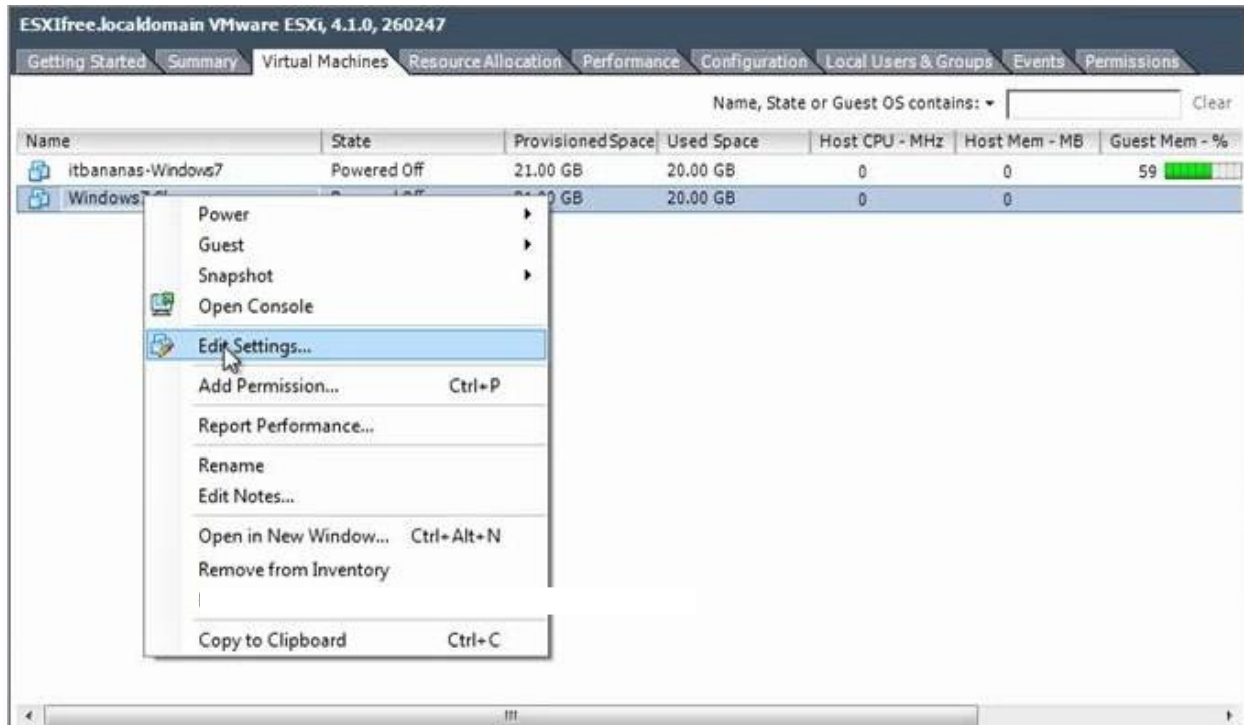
ESXIfree.localdomain VMware ESXi, 4.1.0, 260247

Getting Started | Summary | Virtual Machines | Resource Allocation | Performance | Configuration | Local Users & Groups | Events | Permissions

Name, State or Guest OS contains: ▾ Clear

| Name | State | Provisioned Space | Used Space | Host CPU - MHz | Host Mem - MB | Guest Mem - % |
|---|---|---|---|---|---|---|
| itbananas-Windows7 | Powered Off | 21.00 GB | 20.00 GB | 0 | 0 | 59 |
| Windows7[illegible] | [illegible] | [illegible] GB | 20.00 GB | 0 | 0 | |

Power
Guest
Snapshot
Open Console
Edit Settings...
Add Permission... Ctrl+P
Report Performance...
Rename
Edit Notes...
Open in New Window... Ctrl+Alt+N
Remove from Inventory
Copy to Clipboard Ctrl+C